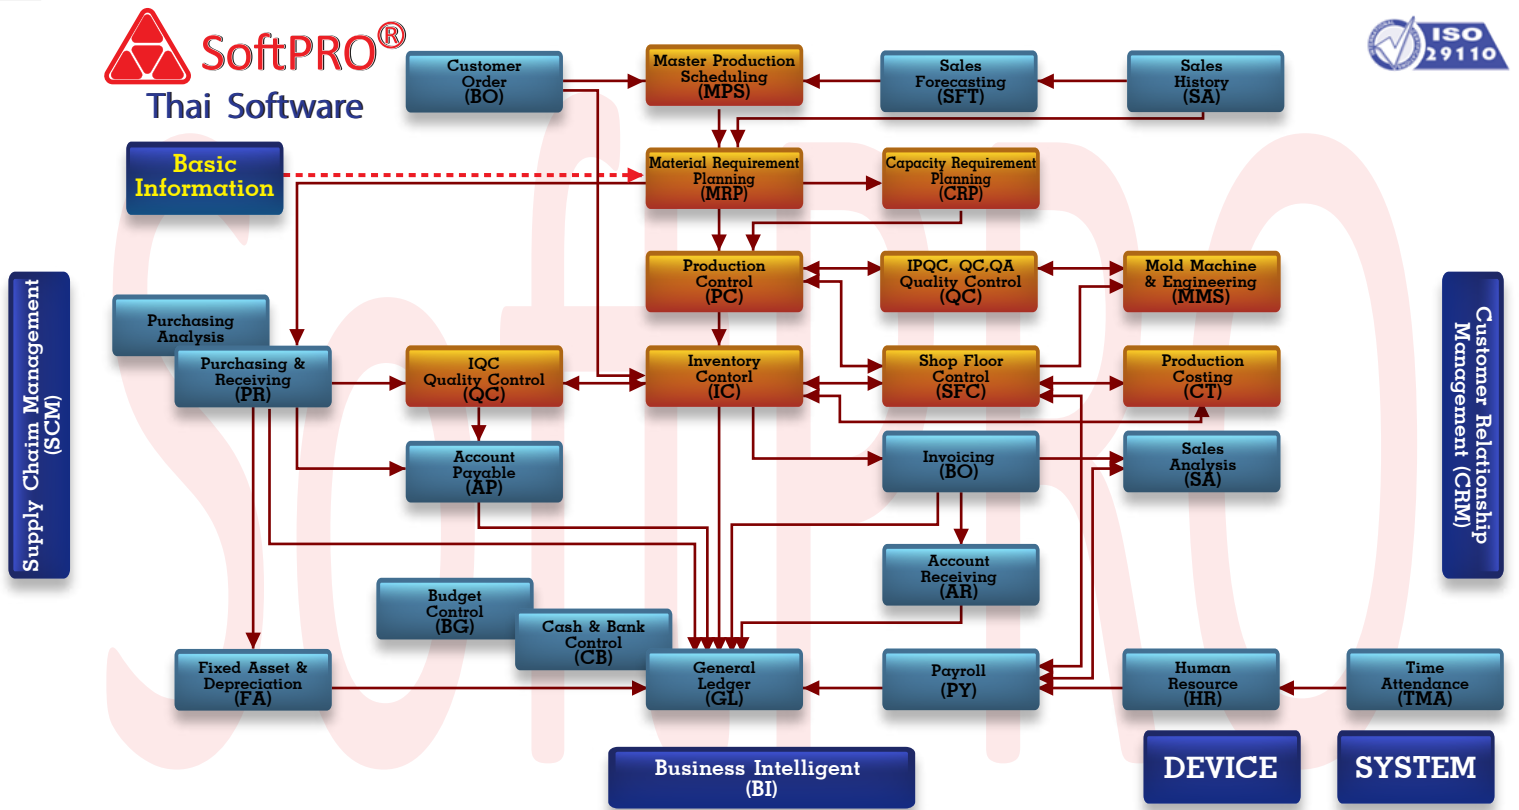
SoftPRO®
Thai Software

ISO 29110

Customer Order (BO)

Master Production Scheduling (MPS)

Sales Forecasting (SFT)

Sales History (SA)

Basic Information

Material Requirement Planning (MRP)

Capacity Requirement Planning (CRP)

Production Control (PC)

IPQC, QC,QA Quality Control (QC)

Mold Machine & Engineering (MMS)

Supply Chaim Management (SCM)

Purchasing Analysis

Purchasing & Receiving (PR)

IQC Quality Control (QC)

Inventory Contorl (IC)

Shop Floor Control (SFC)

Production Costing (CT)

Customer Relationship Management (CRM)

Account Payable (AP)

Invoicing (BO)

Sales Analysis (SA)

Account Receiving (AR)

Budget Control (BG)

Cash & Bank Control (CB)

Fixed Asset & Depreciation (FA)

General Ledger (GL)

Payroll (PY)

Human Resource (HR)

Time Attendance (TMA)

Business Intelligent (BI)

DEVICE

SYSTEM